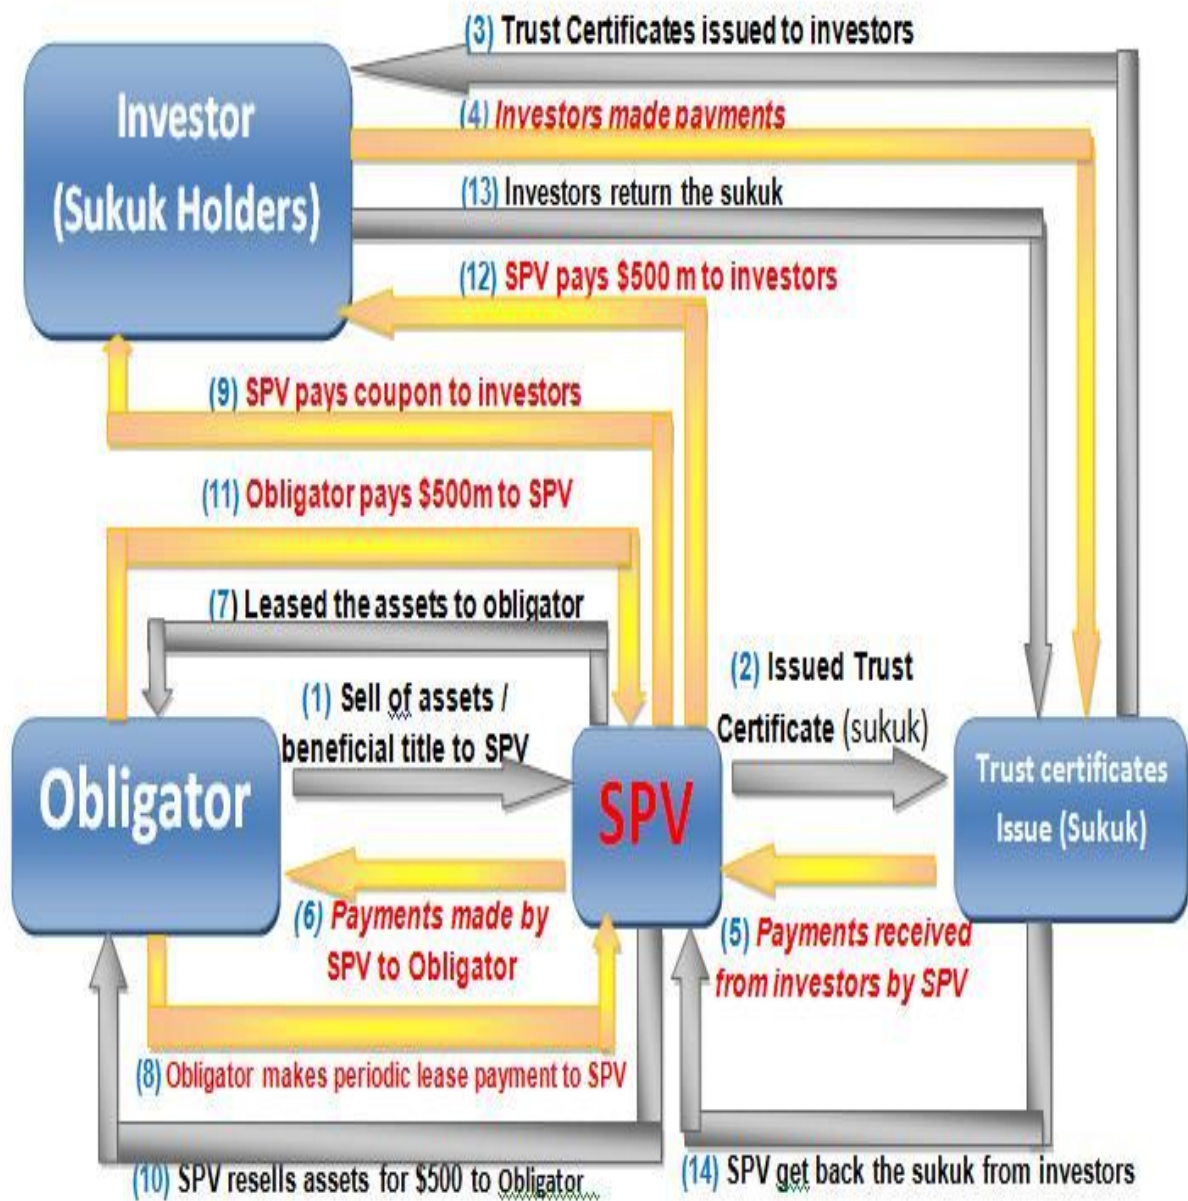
(3) Trust Certificates issued to investors

Investor (Sukuk Holders)

(4) Investors made payments

(13) Investors return the sukuk

(12) SPV pays \$500 m to investors

(9) SPV pays coupon to investors

(11) Obligator pays \$500m to SPV

(7) Leased the assets to obligator

(2) Issued Trust Certificate (sukuk)

(1) Sell of assets / beneficial title to SPV

Obligator

SPV

Trust certificates Issue (Sukuk)

(6) Payments made by SPV to Obligator

(5) Payments received from investors by SPV

(8) Obligator makes periodic lease payment to SPV

(10) SPV resells assets for \$500 to Obligator

(14) SPV get back the sukuk from investors